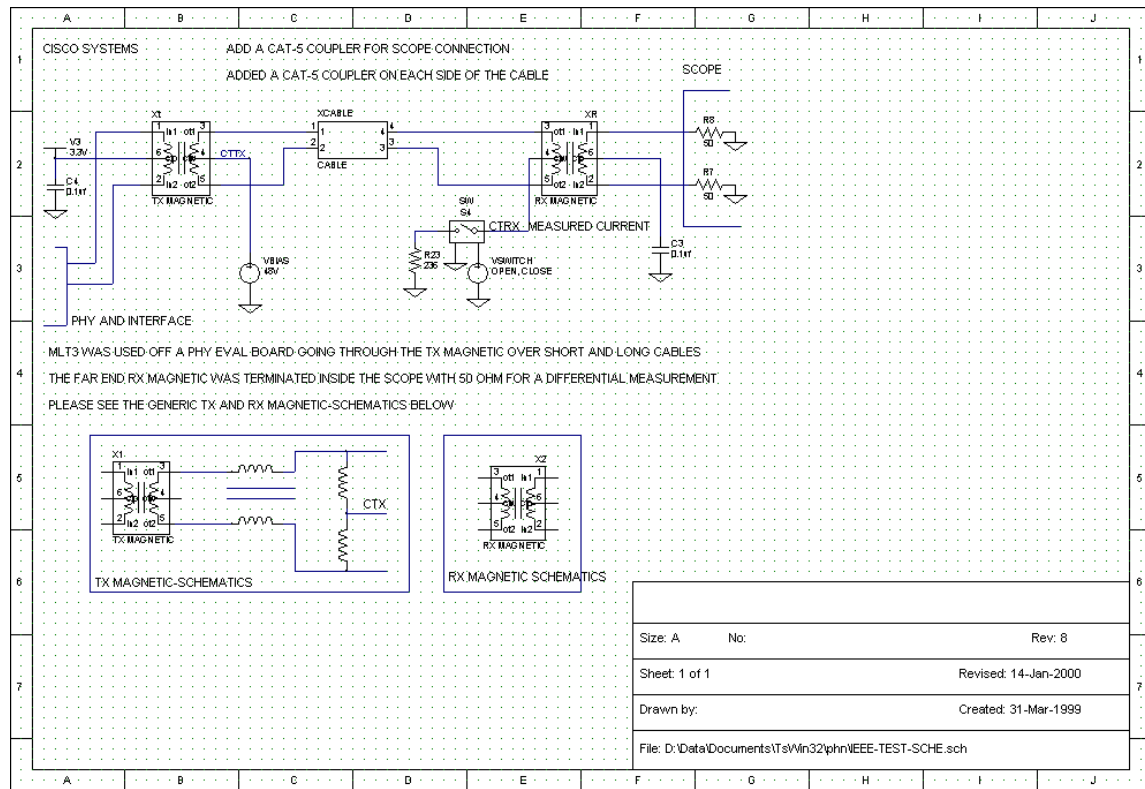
A B C D E F G H I J

1

CISCO SYSTEMS

ADD A CAT-5 COUPLER FOR SCOPE CONNECTION

ADDED A CAT-5 COUPLER ON EACH SIDE OF THE CABLE

SCOPE

2

V3
3.3V

C4
0.1uf

Xt
1 In1 ot1 3
6 ctp ct 4
2 In2 ot2 5
TX MAGNETIC

CTTX

XCABLE
1 4
2 3
CABLE

XR
3 ot1 In1 1
4 ct ctp 6
5 ot2 In2 2
RX MAGNETIC

R8
50

R7
50

SW
S4

CTRX MEASURED CURRENT

3

R23
236

VBIAS
48V

VSWITCH
OPEN, CLOSE

C3
0.1uf

PHY AND INTERFACE

4

MLT3 WAS USED OFF A PHY EVAL BOARD GOING THROUGH THE TX MAGNETIC OVER SHORT AND LONG CABLES

THE FAR END RX MAGNETIC WAS TERMINATED INSIDE THE SCOPE WITH 50 OHM FOR A DIFFERENTIAL MEASUREMENT

PLEASE SEE THE GENERIC TX AND RX MAGNETIC-SCHEMATICS BELOW

5

X1
1 In1 ot1 3
6 ctp ct 4
2 In2 ot2 5
TX MAGNETIC

CTX

X2
3 ot1 In1 1
4 ct ctp 6
5 ot2 In2 2
RX MAGNETIC

6

TX MAGNETIC-SCHEMATICS

RX MAGNETIC SCHEMATICS

| Size: A | No: | Rev: 8 |
|---|---|---|
| Sheet: 1 of 1 | | Revised: 14-Jan-2000 |
| Drawn by: | | Created: 31-Mar-1999 |
| File: D:\Data\Documents\TsWin32\phn\IEEE-TEST-SCHE.sch | | |

7

A B C D E F G H I J